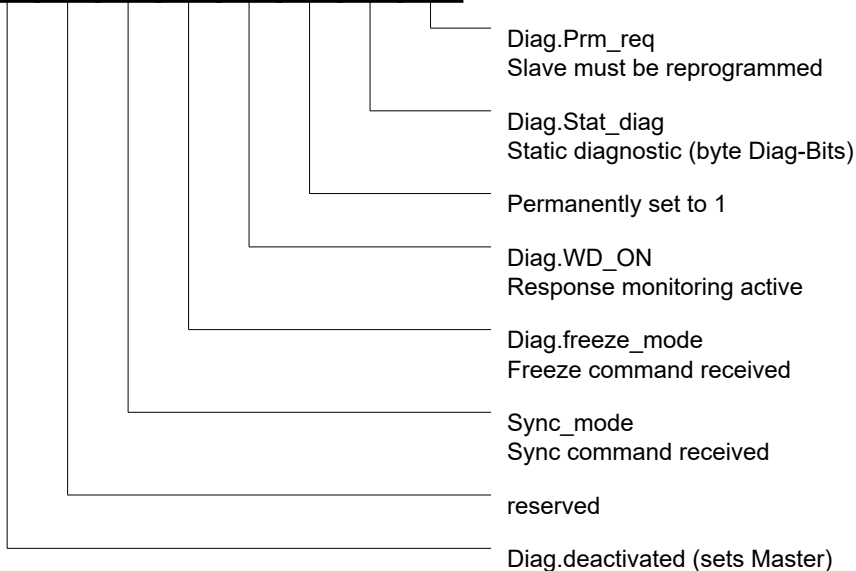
Diag.Prm_req
Slave must be reprogrammed

Diag.Stat_diag
Static diagnostic (byte Diag-Bits)

Permanently set to 1

Diag.WD_ON
Response monitoring active

Diag.freeze_mode
Freeze command received

Sync_mode
Sync command received

reserved

Diag.deactivated (sets Master)